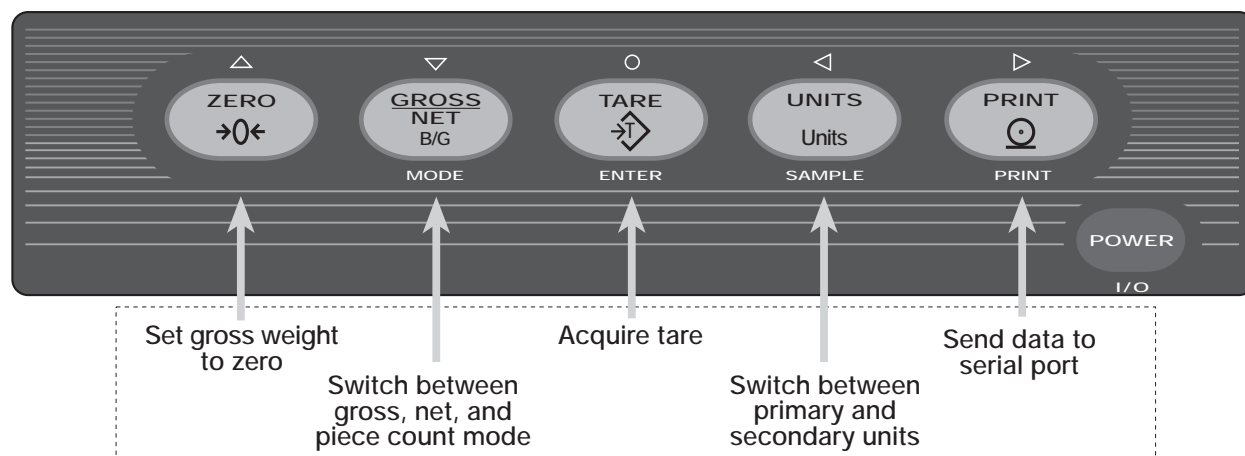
△ ▽ ○ ◁ ▷

ZERO
→0←

GROSS
NET
B/G
MODE

TARE
→T
ENTER

UNITS
Units
SAMPLE

PRINT
⊙
PRINT

POWER
I/O

Set gross weight to zero

Switch between gross, net, and piece count mode

Acquire tare

Switch between primary and secondary units

Send data to serial port